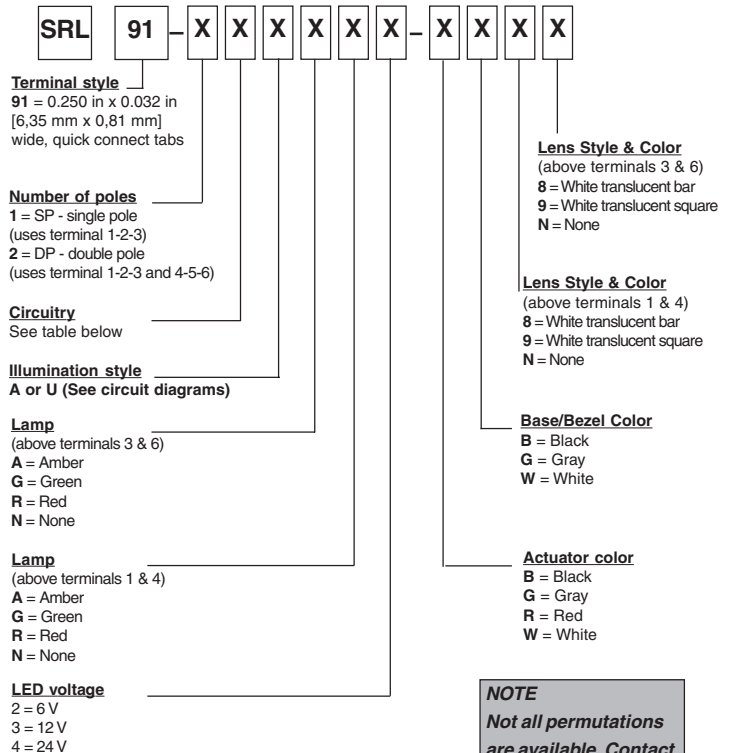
SRL 91 – X X X X X X – X X X X

Terminal style
91 = 0.250 in x 0.032 in [6,35 mm x 0,81 mm] wide, quick connect tabs

Number of poles
1 = SP - single pole (uses terminal 1-2-3)
2 = DP - double pole (uses terminal 1-2-3 and 4-5-6)

Circuitry
See table below

Illumination style
A or U (See circuit diagrams)

Lamp
(above terminals 3 & 6)
A = Amber
G = Green
R = Red
N = None

Lamp
(above terminals 1 & 4)
A = Amber
G = Green
R = Red
N = None

LED voltage
2 = 6 V
3 = 12 V
4 = 24 V

Lens Style & Color
(above terminals 3 & 6)
8 = White translucent bar
9 = White translucent square
N = None

Lens Style & Color
(above terminals 1 & 4)
8 = White translucent bar
9 = White translucent square
N = None

Base/Bezel Color
B = Black
G = Gray
W = White

Actuator color
B = Black
G = Gray
R = Red
W = White

NOTE
Not all permutations are available. Contact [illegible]